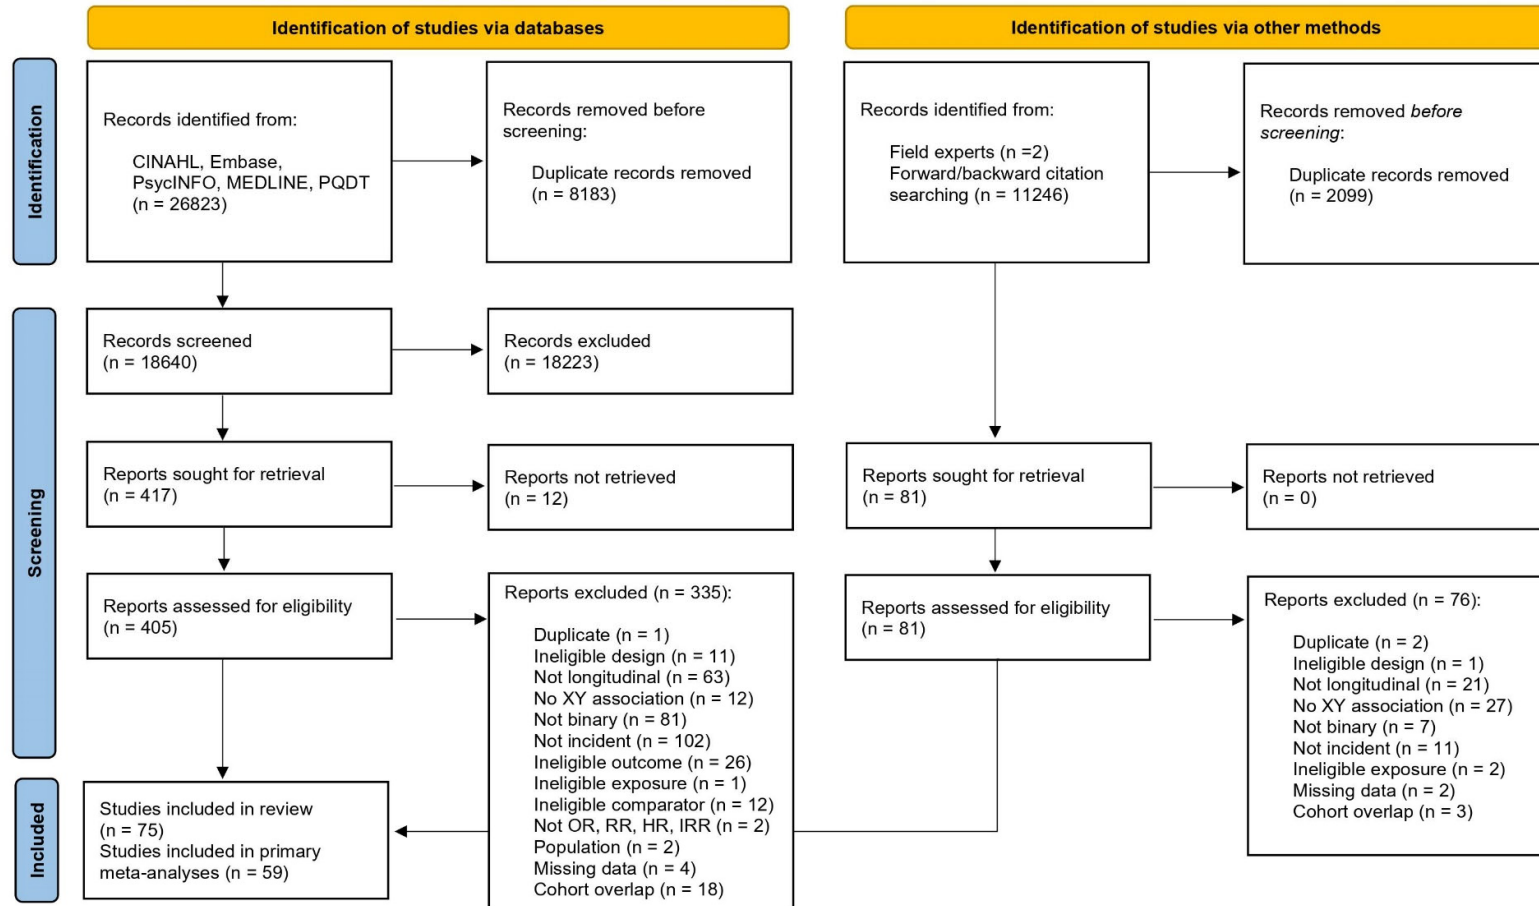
Identification of studies via databases

Identification of studies via other methods

Identification

Records identified from:

CINAHL, Embase, PsycINFO, MEDLINE, PQDT (n = 26823)

Records removed before screening:

Duplicate records removed (n = 8183)

Records identified from:

Field experts (n =2)
Forward/backward citation searching (n = 11246)

Records removed *before screening*:

Duplicate records removed (n = 2099)

Screening

Records screened (n = 18640)

Records excluded (n = 18223)

Reports sought for retrieval (n = 417)

Reports not retrieved (n = 12)

Reports sought for retrieval (n = 81)

Reports not retrieved (n = 0)

Reports assessed for eligibility (n = 405)

Reports excluded (n = 335):

Duplicate (n = 1)
Ineligible design (n = 11)
Not longitudinal (n = 63)
No XY association (n = 12)
Not binary (n = 81)
Not incident (n = 102)
Ineligible outcome (n = 26)
Ineligible exposure (n = 1)
Ineligible comparator (n = 12)
Not OR, RR, HR, IRR (n = 2)
Population (n = 2)
Missing data (n = 4)
Cohort overlap (n = 18)

Reports assessed for eligibility (n = 81)

Reports excluded (n = 76):

Duplicate (n = 2)
Ineligible design (n = 1)
Not longitudinal (n = 21)
No XY association (n = 27)
Not binary (n = 7)
Not incident (n = 11)
Ineligible exposure (n = 2)
Missing data (n = 2)
Cohort overlap (n = 3)

Included

Studies included in review (n = 75)
Studies included in primary meta-analyses (n = 59)